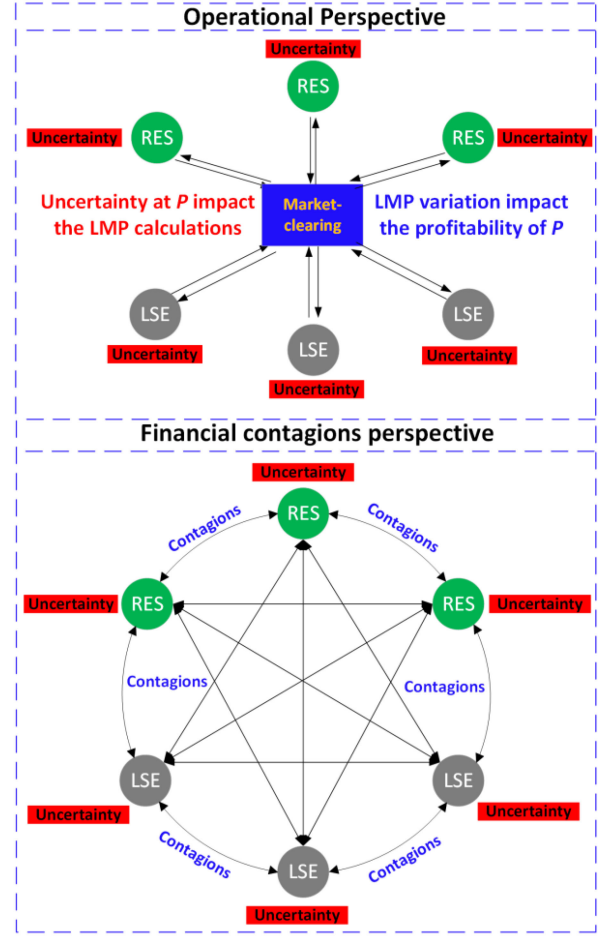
Operational Perspective

Uncertainty
RES

Uncertainty
RES

RES
Uncertainty

Uncertainty at $P$ impact the LMP calculations

Market-clearing

LMP variation impact the profitability of $P$

LSE
Uncertainty

LSE
Uncertainty

LSE
Uncertainty

Financial contagions perspective

Uncertainty
RES

Contagions

Contagions

Uncertainty
RES

RES
Uncertainty

Contagions

Contagions

LSE
Uncertainty

LSE
Uncertainty

Contagions

Contagions

LSE
Uncertainty